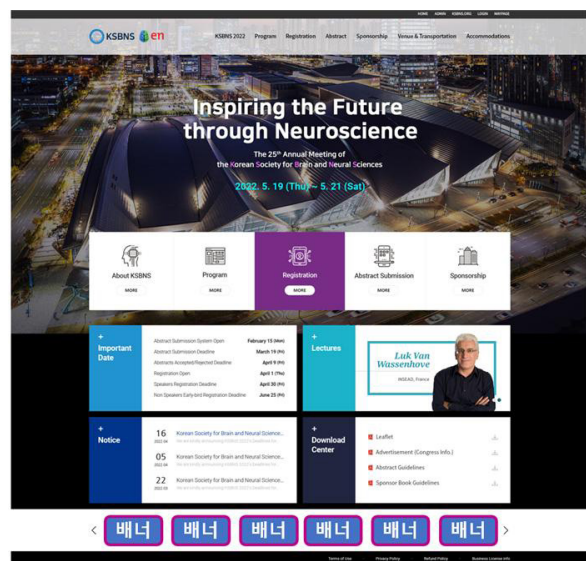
HOME ADMIN KSBNS.ORG LOGIN MYPAGE

KSBNS en

KSBNS 2022 Program Registration Abstract Sponsorship Venue & Transportation Accommodations

Inspiring the Future through Neuroscience

The 25th Annual Meeting of the Korean Society for Brain and Neural Sciences

2022. 5. 19 (Thu) ~ 5. 21 (Sat)

About KSBNS
MORE

Program
MORE

Registration
MORE

Abstract Submission
MORE

Sponsorship
MORE

+
Important Date

| | |
|---|---|
| Abstract Submission System Open | February 15 (Mon) |
| Abstract Submission Deadline | March 19 (Fri) |
| Abstracts Accepted/Rejected Deadline | April 9 (Fri) |
| Registration Open | April 1 (Thu) |
| Speakers Registration Deadline | April 30 (Fri) |
| Non Speakers Early-bird Registration Deadline | June 25 (Fri) |

+
Lectures

Luk Van Wassenhove
INSEAD, France

+
Notice

16 2022.04 Korean Society for Brain and Neural Science...
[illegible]

05 2022.04 Korean Society for Brain and Neural Science...
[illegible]

22 2022.04 Korean Society for Brain and Neural Science...
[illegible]

+
Download Center

Leaflet
Advertisement (Congress Info.)
Abstract Guidelines
Sponsor Book Guidelines

배너 배너 배너 배너 배너 배너

Terms of Use Privacy Policy Refund Policy Business License Info